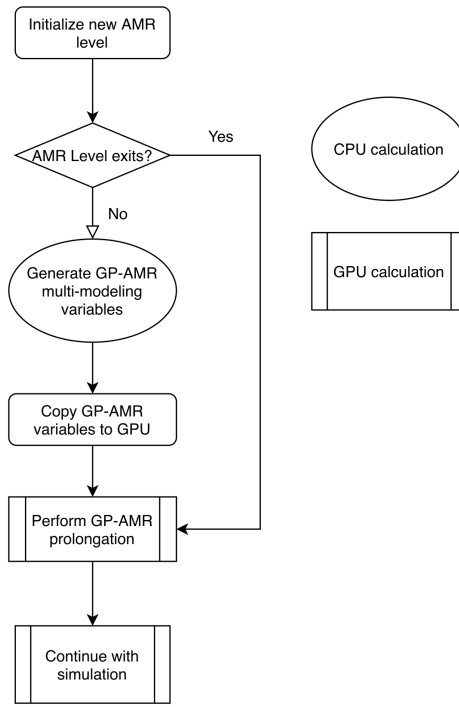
Initialize new AMR level

AMR Level exits?

Yes

No

Generate GP-AMR multi-modeling variables

Copy GP-AMR variables to GPU

Perform GP-AMR prolongation

Continue with simulation

CPU calculation

GPU calculation